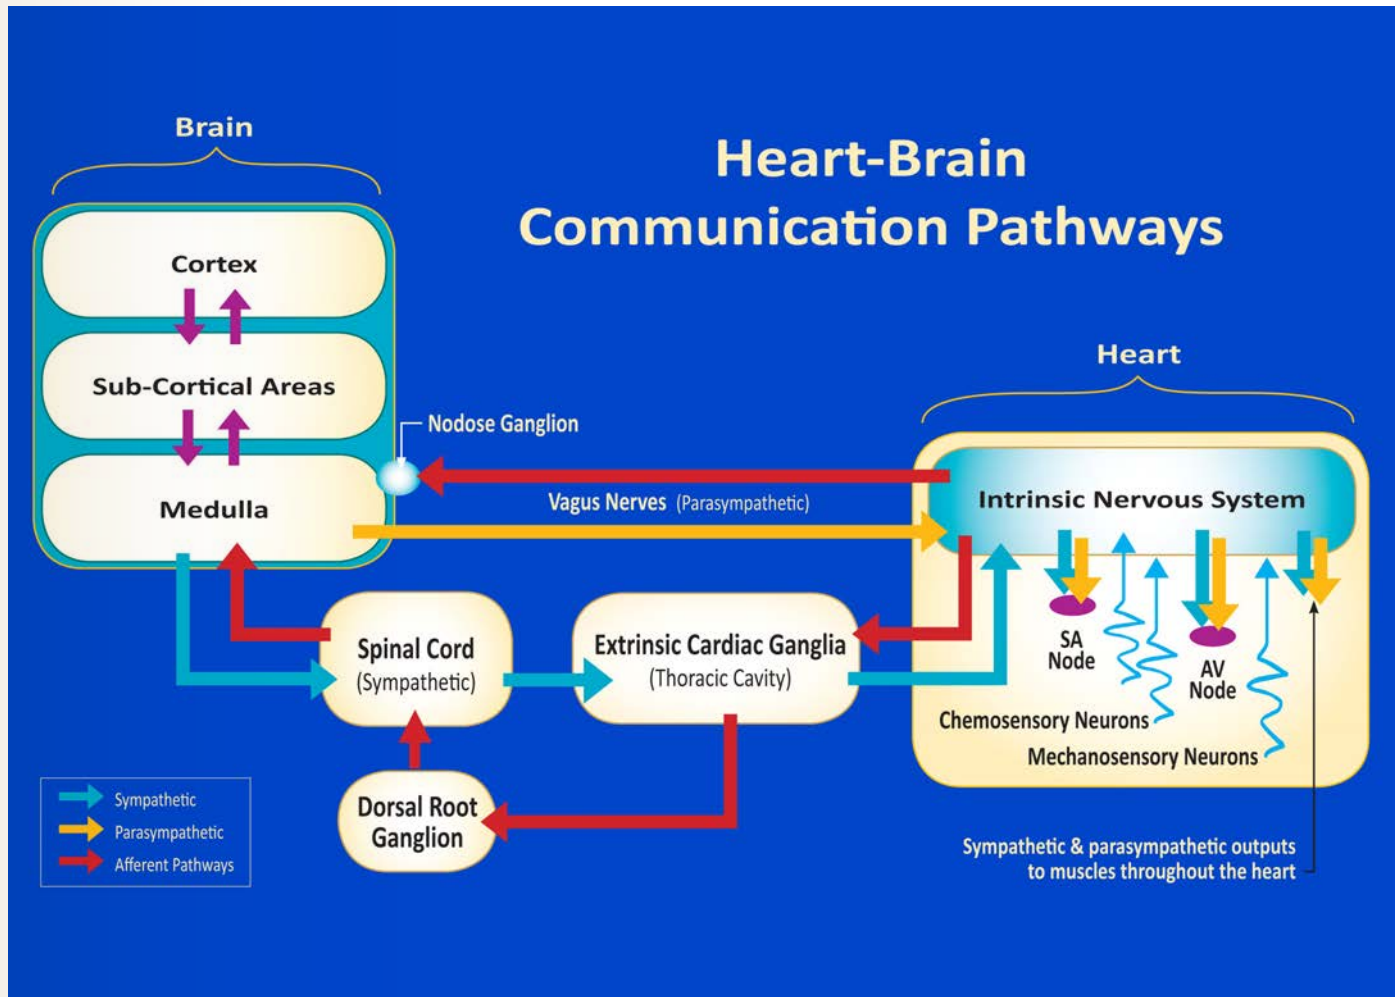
Brain

Heart-Brain Communication Pathways

Cortex

Sub-Cortical Areas

Medulla

Nodose Ganglion

Vagus Nerves (Parasympathetic)

Heart

Intrinsic Nervous System

SA Node

AV Node

Chemosensory Neurons

Mechanosensory Neurons

Spinal Cord (Sympathetic)

Extrinsic Cardiac Ganglia (Thoracic Cavity)

Dorsal Root Ganglion

Sympathetic
Parasympathetic
Afferent Pathways

Sympathetic & parasympathetic outputs to muscles throughout the heart